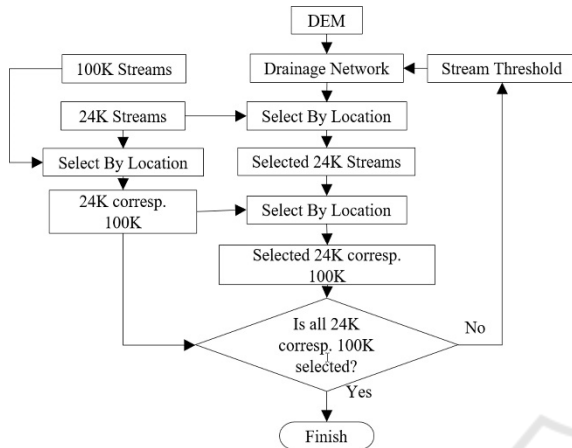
DEM

100K Streams

Drainage Network

Stream Threshold

24K Streams

Select By Location

Select By Location

Selected 24K Streams

24K corresp. 100K

Select By Location

Selected 24K corresp. 100K

Is all 24K corresp. 100K selected?

No

Yes

Finish